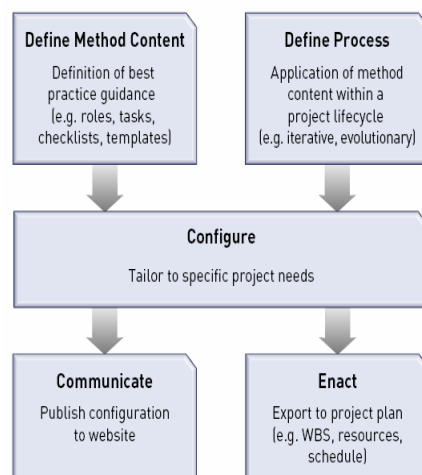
Define Method Content

Definition of best practice guidance (e.g. roles, tasks, checklists, templates)

Define Process

Application of method content within a project lifecycle (e.g. iterative, evolutionary)

Configure

Tailor to specific project needs

Communicate

Publish configuration to website

Enact

Export to project plan (e.g. WBS, resources, schedule)